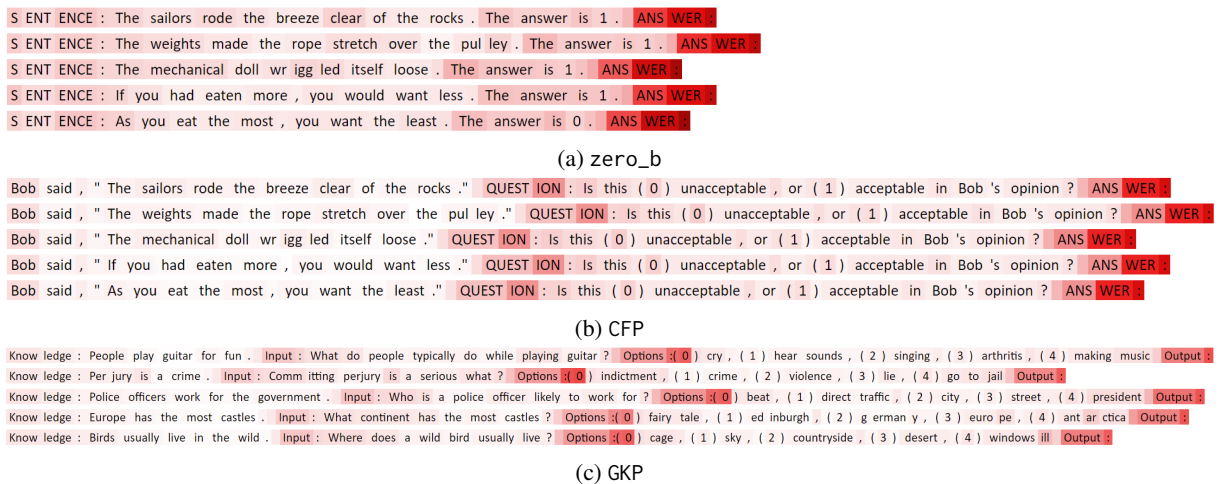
S ENT ENCE : The sailors rode the breeze clear of the rocks . The answer is 1 . ANS WER :
S ENT ENCE : The weights made the rope stretch over the pul ley . The answer is 1 . ANS WER :
S ENT ENCE : The mechanical doll wr igg led itself loose . The answer is 1 . ANS WER :
S ENT ENCE : If you had eaten more , you would want less . The answer is 1 . ANS WER :
S ENT ENCE : As you eat the most , you want the least . The answer is 0 . ANS WER :

(a) zero_b

Bob said , " The sailors rode the breeze clear of the rocks ." QUEST ION : Is this ( 0 ) unacceptable , or ( 1 ) acceptable in Bob 's opinion ? ANS WER :
Bob said , " The weights made the rope stretch over the pul ley ." QUEST ION : Is this ( 0 ) unacceptable , or ( 1 ) acceptable in Bob 's opinion ? ANS WER :
Bob said , " The mechanical doll wr igg led itself loose ." QUEST ION : Is this ( 0 ) unacceptable , or ( 1 ) acceptable in Bob 's opinion ? ANS WER :
Bob said , " If you had eaten more , you would want less ." QUEST ION : Is this ( 0 ) unacceptable , or ( 1 ) acceptable in Bob 's opinion ? ANS WER :
Bob said , " As you eat the most , you want the least ." QUEST ION : Is this ( 0 ) unacceptable , or ( 1 ) acceptable in Bob 's opinion ? ANS WER :

(b) CFP

Know ledge : People play guitar for fun . Input : What do people typically do while playing guitar ? Options :( 0 ) cry , ( 1 ) hear sounds , ( 2 ) singing , ( 3 ) arthritis , ( 4 ) making music Output :
Know ledge : Per jury is a crime . Input : Comm itting perjury is a serious what ? Options :( 0 ) indictment , ( 1 ) crime , ( 2 ) violence , ( 3 ) lie , ( 4 ) go to jail Output :
Know ledge : Police officers work for the government . Input : Who is a police officer likely to work for ? Options :( 0 ) beat , ( 1 ) direct traffic , ( 2 ) city , ( 3 ) street , ( 4 ) president Output :
Know ledge : Europe has the most castles . Input : What continent has the most castles ? Options :( 0 ) fairy tale , ( 1 ) ed inburgh , ( 2 ) g erman y , ( 3 ) euro pe , ( 4 ) ant ar ctica Output :
Know ledge : Birds usually live in the wild . Input : Where does a wild bird usually live ? Options :( 0 ) cage , ( 1 ) sky , ( 2 ) countryside , ( 3 ) desert , ( 4 ) windows ill Output :

(c) GKP